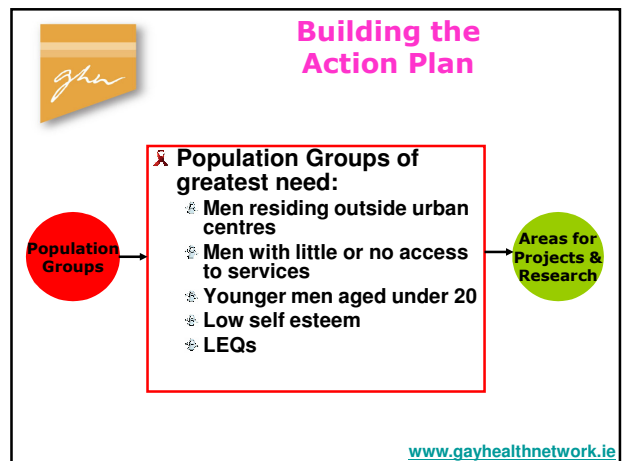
ghn

Building the Action Plan

Population Groups

Population Groups of greatest need:
Men residing outside urban centres
Men with little or no access to services
Younger men aged under 20
Low self esteem
LEQs

Areas for Projects & Research

www.gayhealthnetwork.ie